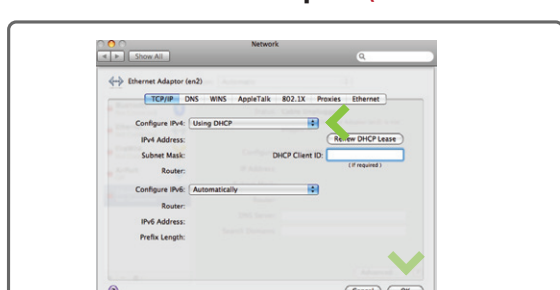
Network

Show All

Ethernet Adaptor (en2)

TCP/IP DNS WINS AppleTalk 802.1X Proxies Ethernet

Configure IPv4: Using DHCP

IPv4 Address:

Subnet Mask:

Router:

Renew DHCP Lease

DHCP Client ID:

(If required)

Configure IPv6: Automatically

Router:

IPv6 Address:

Prefix Length: